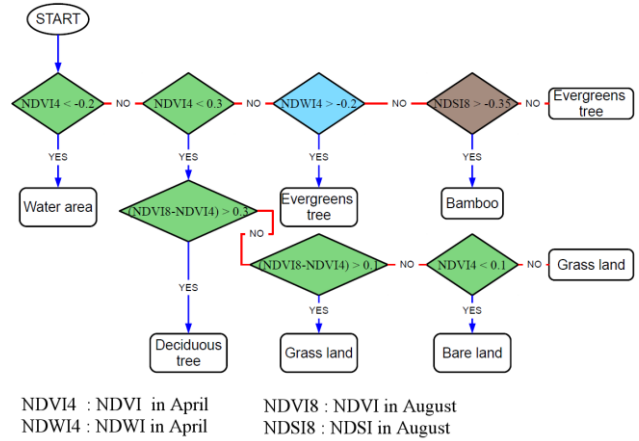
START

NDVI4 < -0.2

NO

YES

Water area

NDVI4 < 0.3

NO

YES

(NDVI8-NDVI4) > 0.3

NO

YES

Deciduous tree

NDWI4 > -0.2

NO

YES

Evergreens tree

NDSI8 > -0.35

NO

Evergreens tree

YES

Bamboo

(NDVI8-NDVI4) > 0.1

NO

YES

Grass land

NDVI4 < 0.1

NO

Grass land

YES

Bare land

NDVI4 : NDVI in April
NDWI4 : NDWI in April

NDVI8 : NDVI in August
NDSI8 : NDSI in August